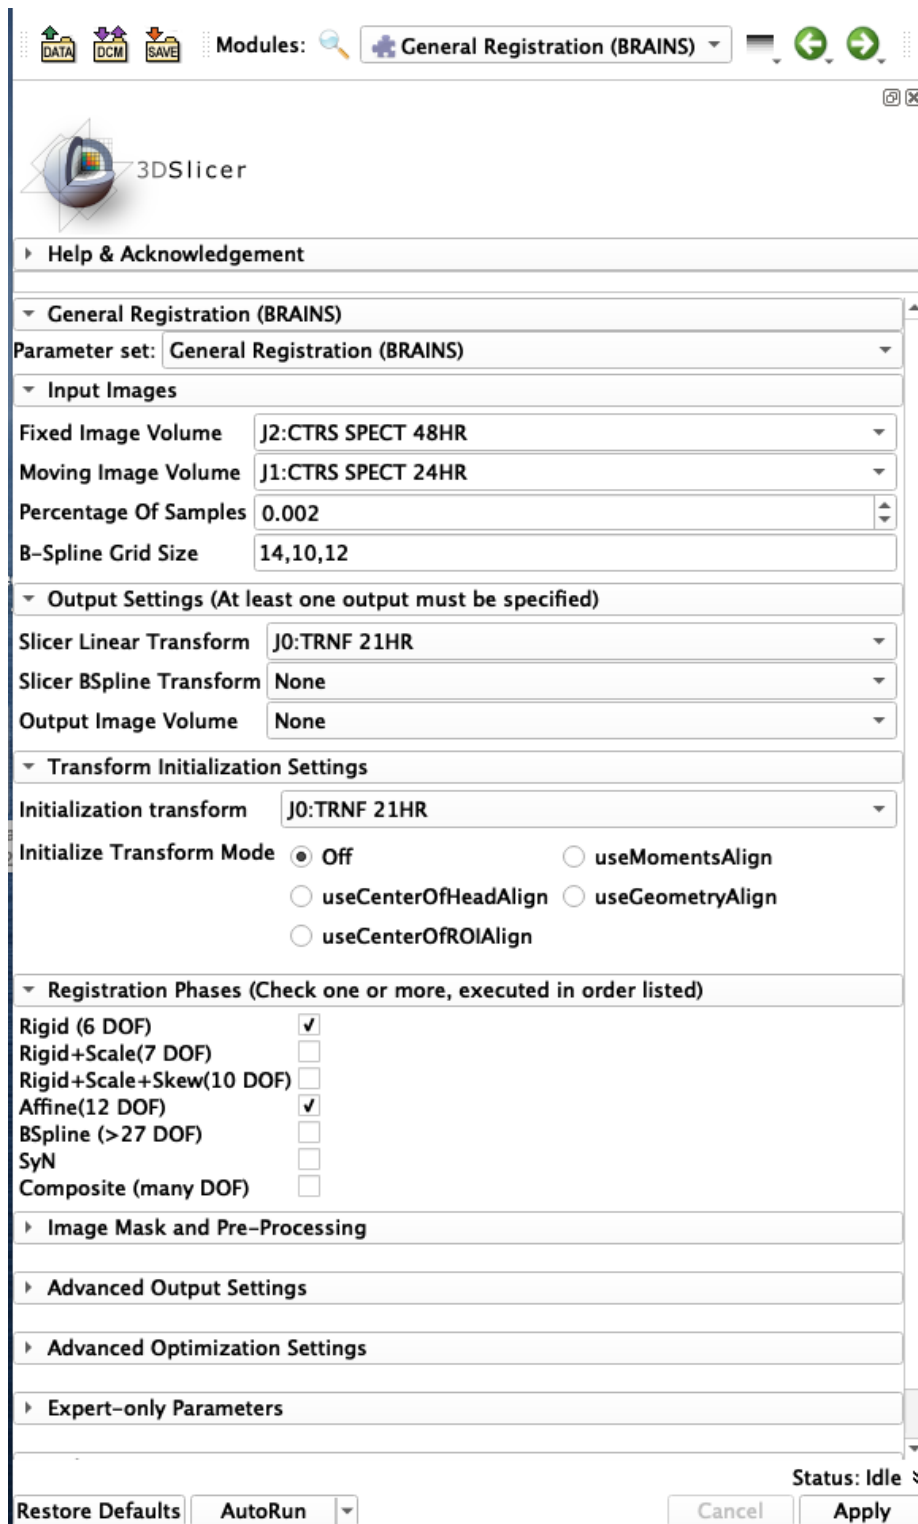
DATA DCM SAVE Modules: General Registration (BRAINS)

3DSlicer

Help & Acknowledgement

General Registration (BRAINS)

Parameter set: General Registration (BRAINS)

Input Images

Fixed Image Volume J2:CTRS SPECT 48HR

Moving Image Volume J1:CTRS SPECT 24HR

Percentage Of Samples 0.002

B-Spline Grid Size 14,10,12

Output Settings (At least one output must be specified)

Slicer Linear Transform J0:TRNF 21HR

Slicer BSpline Transform None

Output Image Volume None

Transform Initialization Settings

Initialization transform J0:TRNF 21HR

Initialize Transform Mode Off useMomentsAlign useCenterOfHeadAlign useGeometryAlign useCenterOfROIAlign

Registration Phases (Check one or more, executed in order listed)

Rigid (6 DOF) ✓
Rigid+Scale(7 DOF)
Rigid+Scale+Skew(10 DOF)
Affine(12 DOF) ✓
BSpline (>27 DOF)
SyN
Composite (many DOF)

Image Mask and Pre-Processing

Advanced Output Settings

Advanced Optimization Settings

Expert-only Parameters

Status: Idle

Restore Defaults AutoRun Cancel Apply